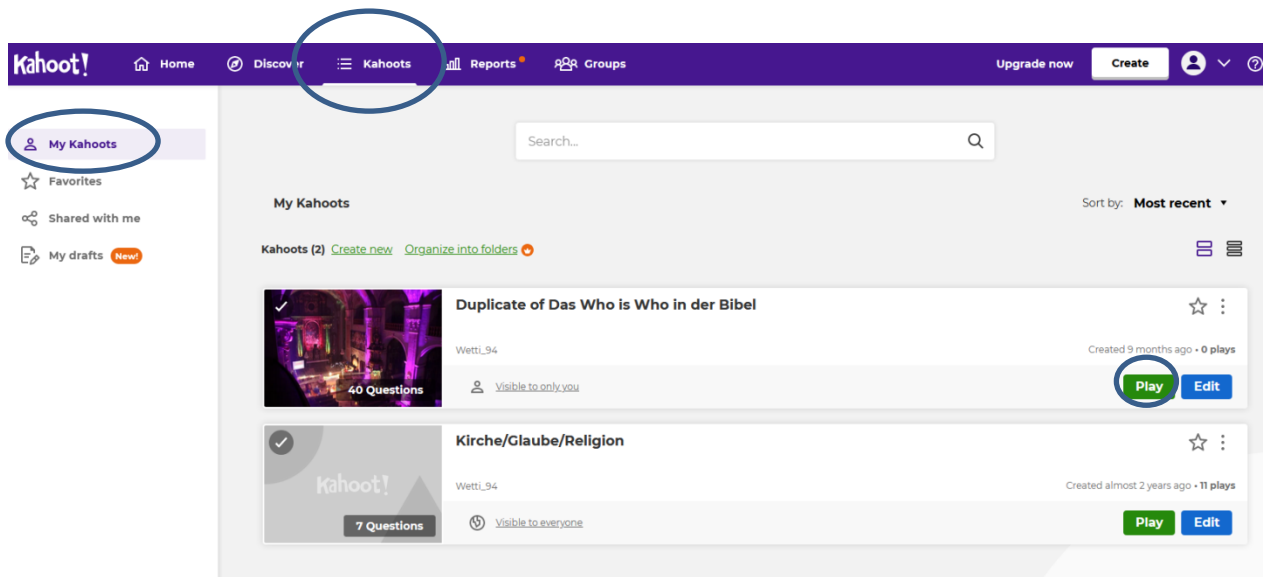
Kahoot!
Home
Discover
Kahoots
Reports
Groups
Upgrade now
Create

My Kahoots
Favorites
Shared with me
My drafts New!

Search...

My Kahoots
Sort by: Most recent

Kahoots (2) Create new Organize into folders

40 Questions
Duplicate of Das Who is Who in der Bibel
Wetti_94
Created 9 months ago • 0 plays
Visible to only you
Play
Edit

Kahoot!
7 Questions
Kirche/Glaube/Religion
Wetti_94
Created almost 2 years ago • 11 plays
Visible to everyone
Play
Edit